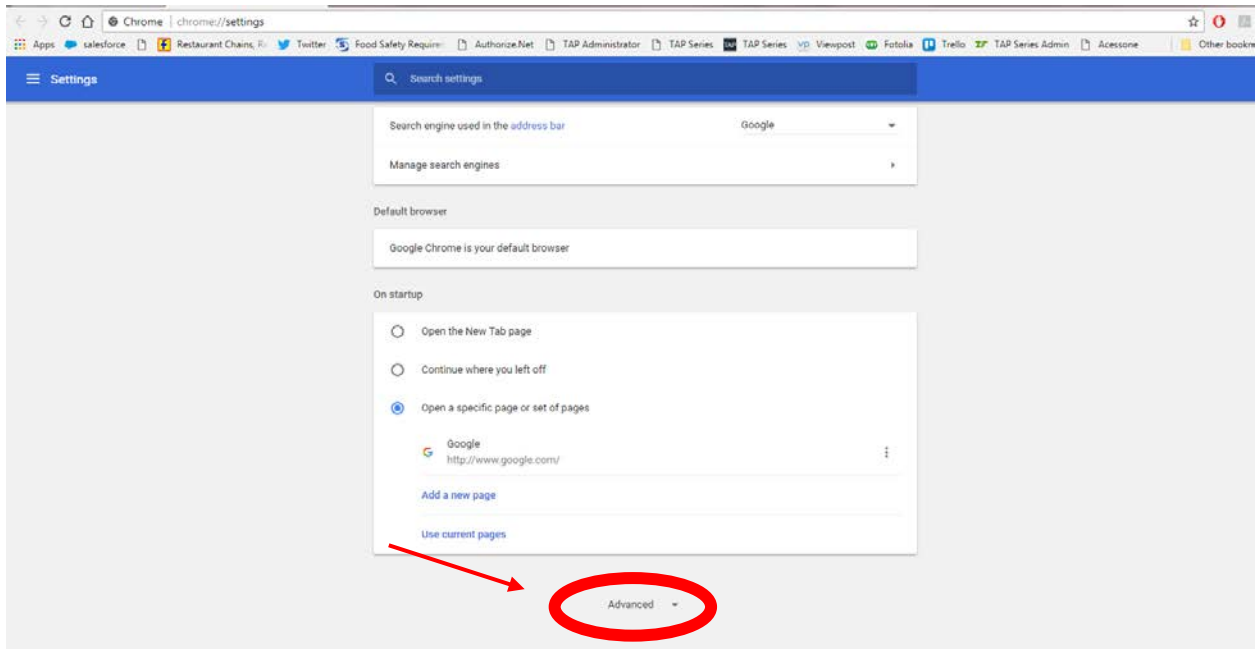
Chrome | chrome://settings

Apps salesforce Restaurant Chains, R Twitter Food Safety Require Authorize.Net TAP Administrator TAP Series TAP Series Viewpost Fotolia Trello TAP Series Admin Acessone Other bookm

Settings

Search settings

Search engine used in the address bar Google

Manage search engines

Default browser

Google Chrome is your default browser

On startup

Open the New Tab page

Continue where you left off

Open a specific page or set of pages

Google
http://www.google.com/

Add a new page

Use current pages

Advanced